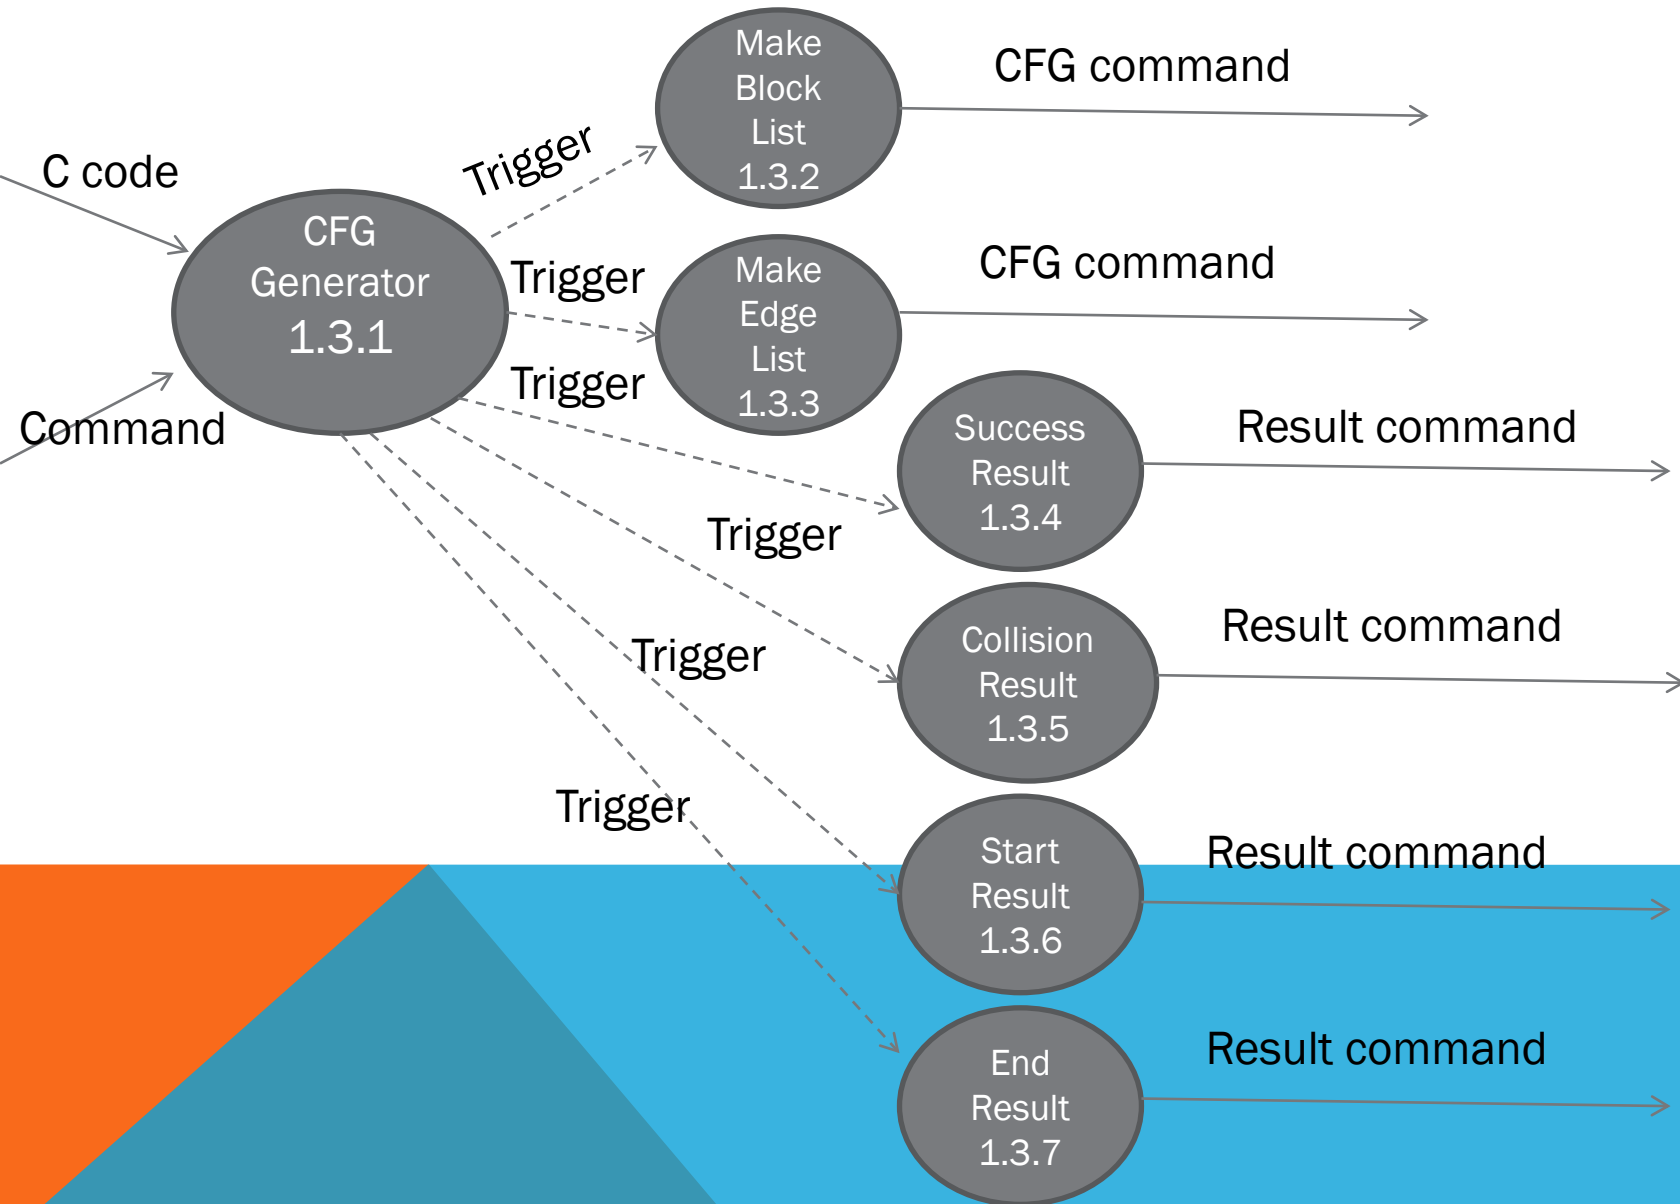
C code

CFG Generator 1.3.1

Command

Trigger

Make Block List 1.3.2

CFG command

Trigger

Make Edge List 1.3.3

CFG command

Trigger

Success Result 1.3.4

Result command

Trigger

Collision Result 1.3.5

Result command

Trigger

Start Result 1.3.6

Result command

Trigger

End Result 1.3.7

Result command